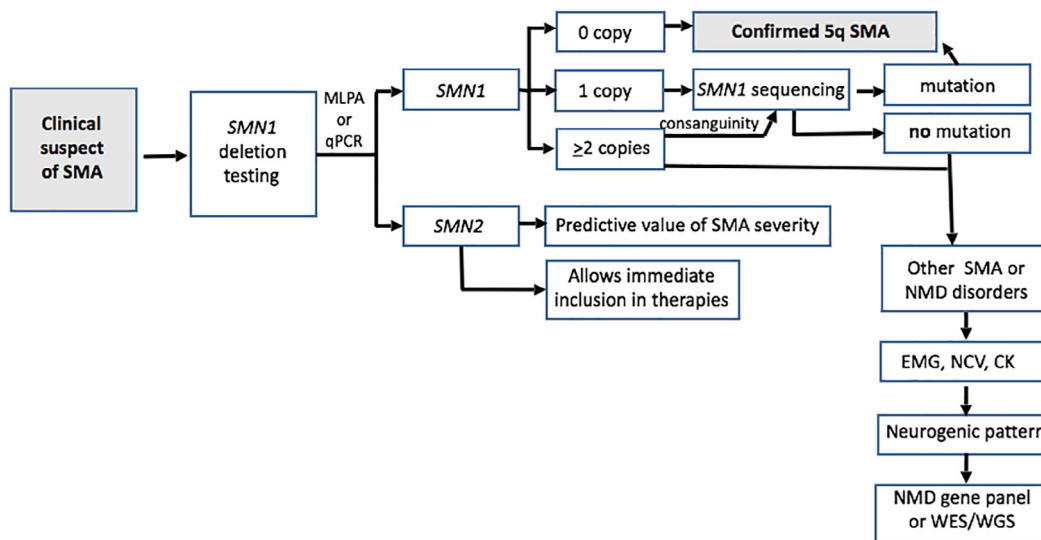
Clinical suspect of SMA

SMN1 deletion testing

MLPA or qPCR

SMN1

0 copy

Confirmed 5q SMA

1 copy

SMN1 sequencing

mutation

consanguinity

$\geq$2 copies

no mutation

SMN2

Predictive value of SMA severity

Allows immediate inclusion in therapies

Other SMA or NMD disorders

EMG, NCV, CK

Neurogenic pattern

NMD gene panel or WES/WGS